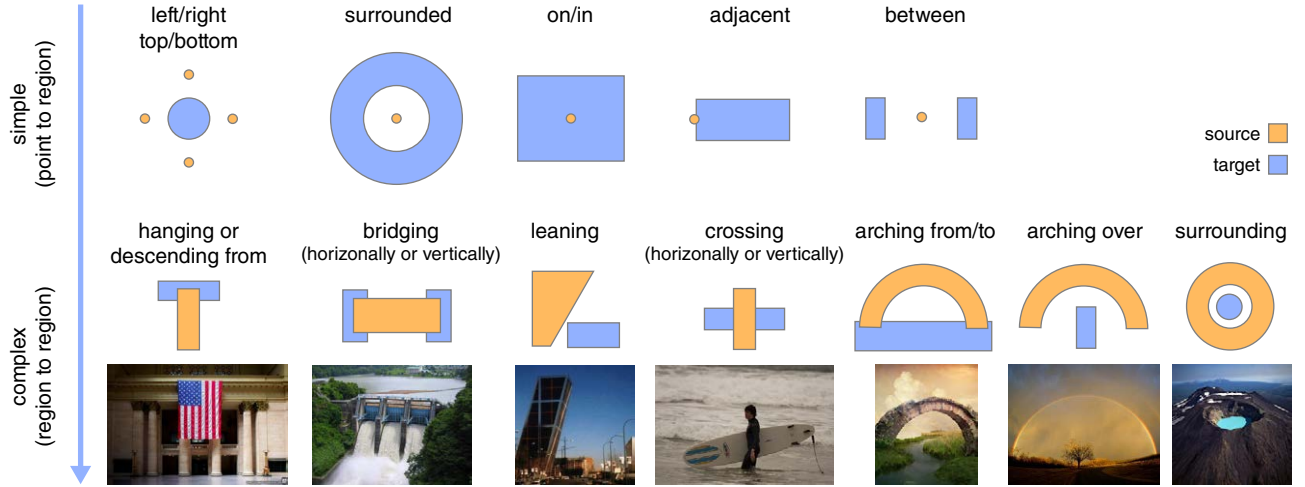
simple
(point to region)

left/right
top/bottom

surrounded

on/in

adjacent

between

source
target

complex
(region to region)

hanging or
descending from

bridging
(horizonally or vertically)

leaning

crossing
(horizonally or vertically)

arching from/to

arching over

surrounding